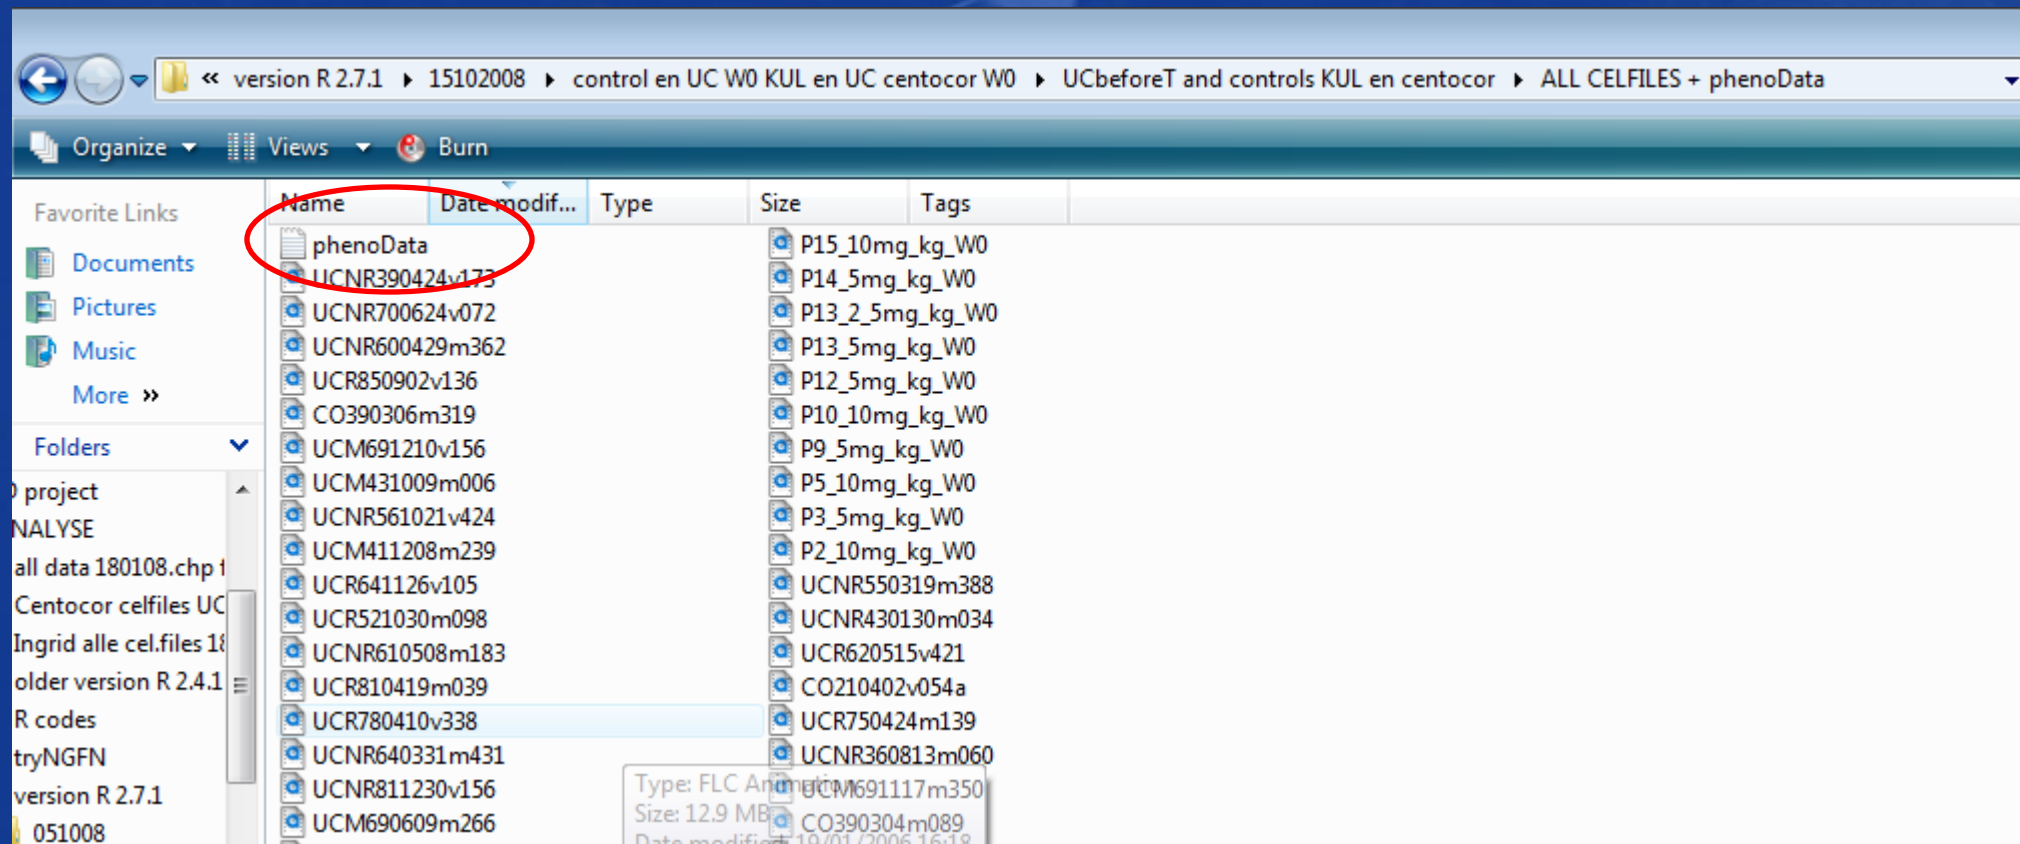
« version R 2.7.1 ▸ 15102008 ▸ control en UC W0 KUL en UC centocor W0 ▸ UCbeforeT and controls KUL en centocor ▸ ALL CELFILES + phenoData

Organize Views Burn

Favorite Links
Documents
Pictures
Music
More »

Folders
project
NALYSE
all data 180108.chp
Centocor celfiles UC
Ingrid alle cel.files 1
older version R 2.4.1
R codes
tryNGFN
version R 2.7.1
051008

| Name | Date modif... | Type | Size | Tags |
|---|---|---|---|---|

phenoData
UCNR390424v173
UCNR700624v072
UCNR600429m362
UCR850902v136
CO390306m319
UCM691210v156
UCM431009m006
UCNR561021v424
UCM411208m239
UCR641126v105
UCR521030m098
UCNR610508m183
UCR810419m039
UCR780410v338
UCNR640331m431
UCNR811230v156
UCM690609m266

P15_10mg_kg_W0
P14_5mg_kg_W0
P13_2_5mg_kg_W0
P13_5mg_kg_W0
P12_5mg_kg_W0
P10_10mg_kg_W0
P9_5mg_kg_W0
P5_10mg_kg_W0
P3_5mg_kg_W0
P2_10mg_kg_W0
UCNR550319m388
UCNR430130m034
UCR620515v421
CO210402v054a
UCR750424m139
UCNR360813m060
UCM691117m350
CO390304m089

Type: FLC Animation
Size: 12.9 MB
Date modified: 19/01/2006 16:18